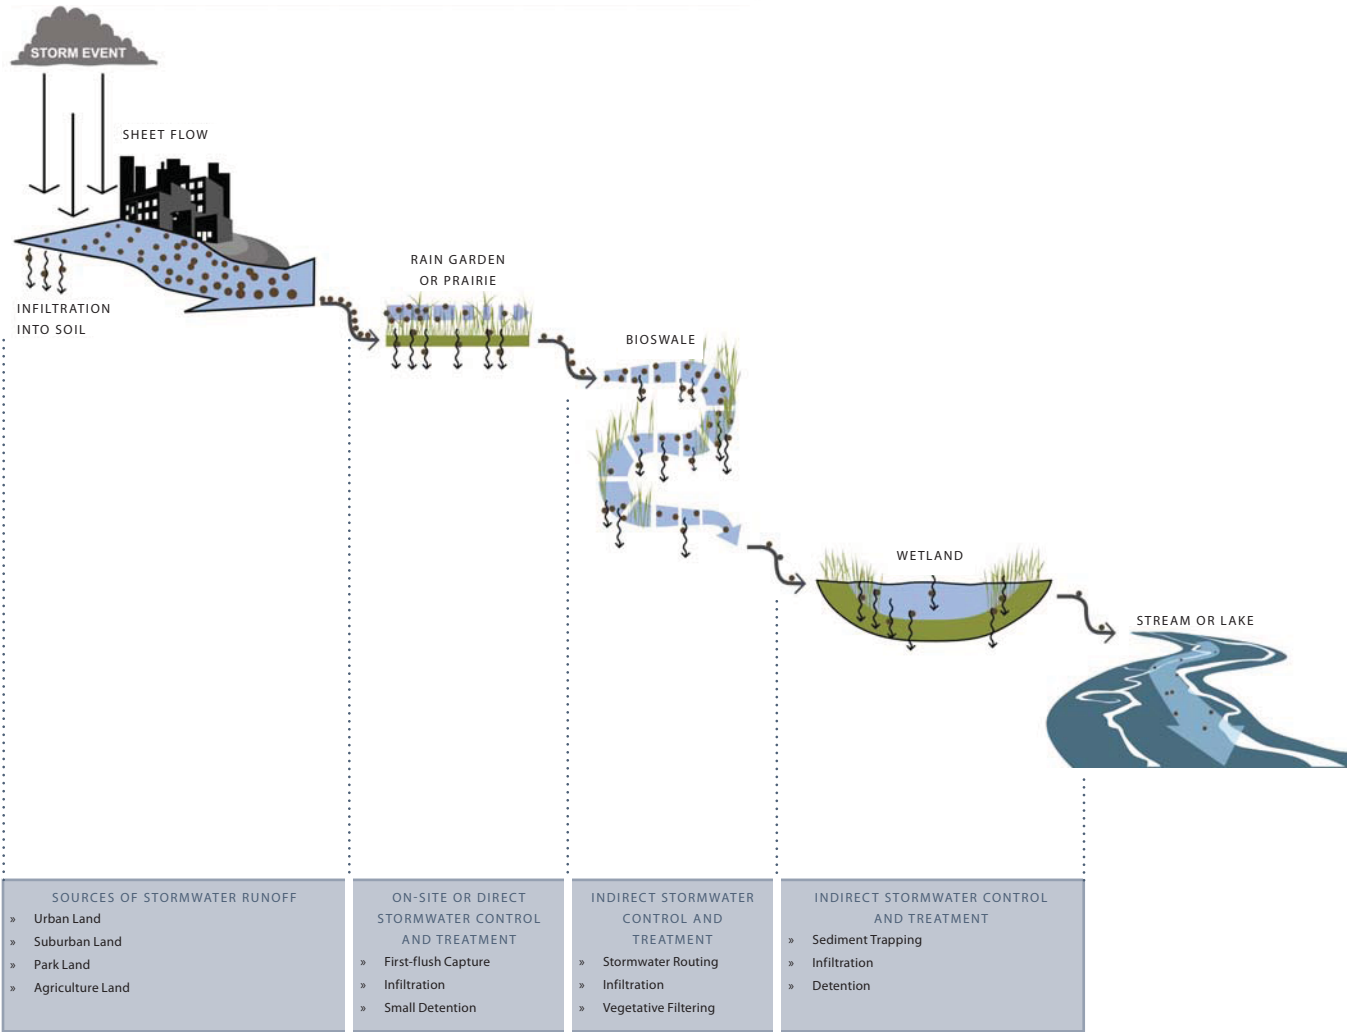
STORM EVENT

SHEET FLOW

INFILTRATION INTO SOIL

RAIN GARDEN OR PRAIRIE

BIOSWALE

WETLAND

STREAM OR LAKE

SOURCES OF STORMWATER RUNOFF
» Urban Land
» Suburban Land
» Park Land
» Agriculture Land

ON-SITE OR DIRECT STORMWATER CONTROL AND TREATMENT
» First-flush Capture
» Infiltration
» Small Detention

INDIRECT STORMWATER CONTROL AND TREATMENT
» Stormwater Routing
» Infiltration
» Vegetative Filtering

INDIRECT STORMWATER CONTROL AND TREATMENT
» Sediment Trapping
» Infiltration
» Detention